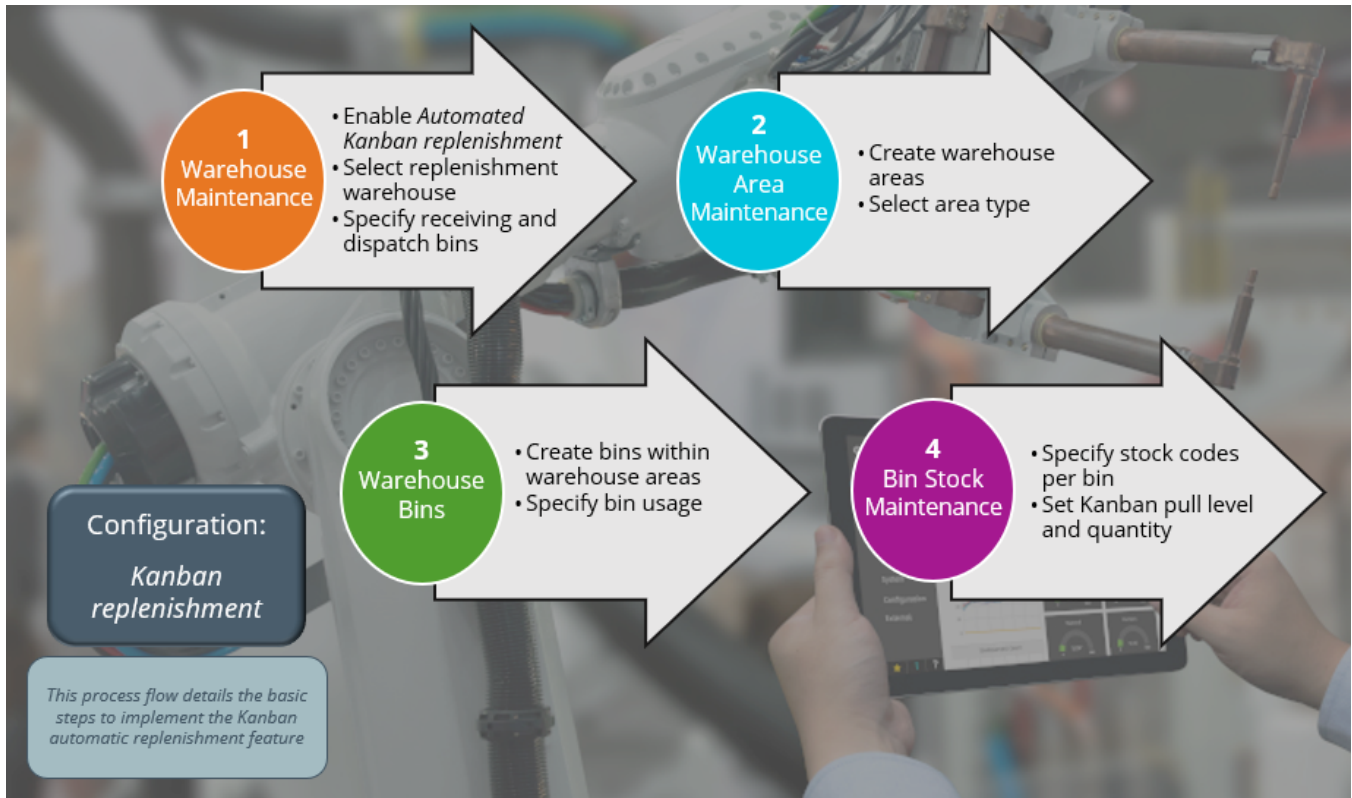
1
Warehouse Maintenance

• Enable *Automated Kanban replenishment*
• Select replenishment warehouse
• Specify receiving and dispatch bins

2
Warehouse Area Maintenance

• Create warehouse areas
• Select area type

3
Warehouse Bins

• Create bins within warehouse areas
• Specify bin usage

4
Bin Stock Maintenance

• Specify stock codes per bin
• Set Kanban pull level and quantity

Configuration:

*Kanban replenishment*

*This process flow details the basic steps to implement the Kanban automatic replenishment feature*